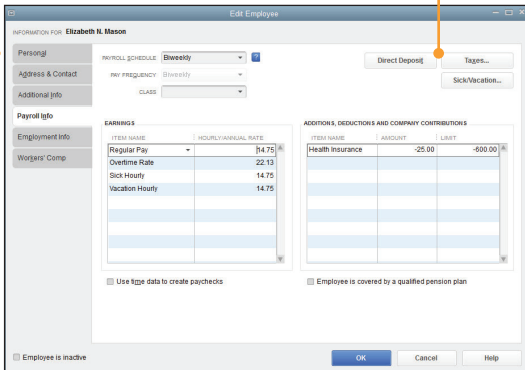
Edit Employee

INFORMATION FOR Elizabeth N. Mason

Personal
Address & Contact
Additional Info
Payroll Info
Employment Info
Workers' Comp

PAYROLL SCHEDULE Biweekly
PAY FREQUENCY Biweekly
CLASS

Direct Deposit
Taxes...
Sick/Vacation...

EARNINGS

| ITEM NAME | HOURLY/ANNUAL RATE |
|---|---|
| Regular Pay | 14.75 |
| Overtime Rate | 22.13 |
| Sick Hourly | 14.75 |
| Vacation Hourly | 14.75 |

ADDITIONS, DEDUCTIONS AND COMPANY CONTRIBUTIONS

| ITEM NAME | AMOUNT | LIMIT |
|---|---|---|
| Health Insurance | -25.00 | -600.00 |

Use time data to create paychecks

Employee is covered by a qualified pension plan

Employee is inactive

OK
Cancel
Help